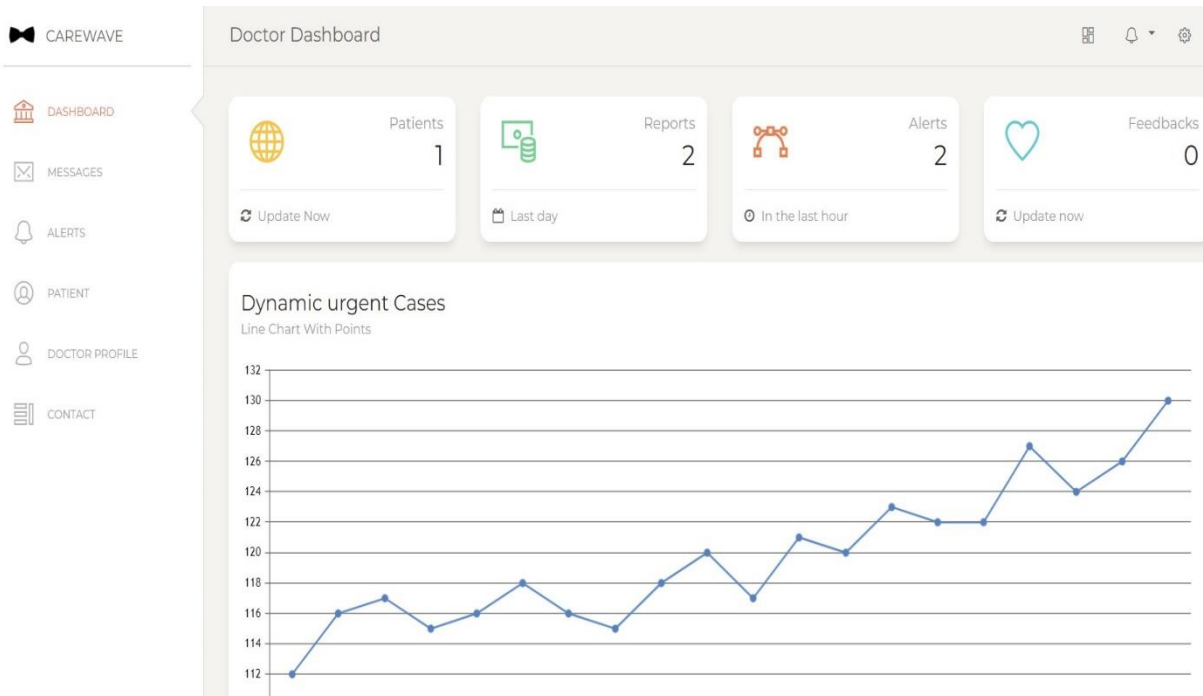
CAREWAVE

DASHBOARD
MESSAGES
ALERTS
PATIENT
DOCTOR PROFILE
CONTACT

Doctor Dashboard

Patients
1
Update Now

Reports
2
Last day

Alerts
2
In the last hour

Feedbacks
0
Update now

Dynamic urgent Cases
Line Chart With Points

132
130
128
126
124
122
120
118
116
114
112